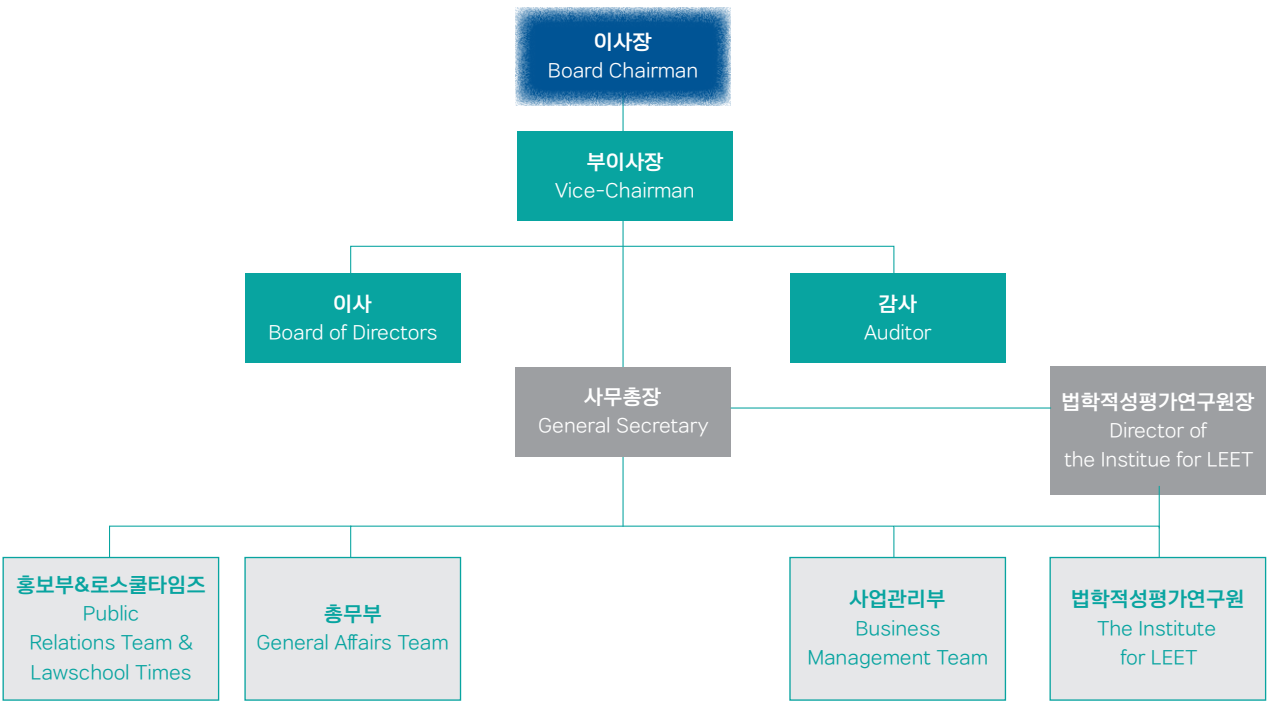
이사장
Board Chairman

부이사장
Vice-Chairman

이사
Board of Directors

감사
Auditor

사무총장
General Secretary

법학적성평가연구원장
Director of the Institue for LEET

홍보부&로스쿨타임즈
Public Relations Team & Lawschool Times

총무부
General Affairs Team

사업관리부
Business Management Team

법학적성평가연구원
The Institute for LEET